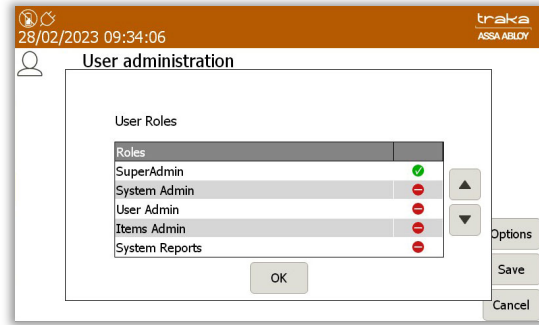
28/02/2023 09:34:06

traka
ASSA ABLOY

User administration

User Roles

| Roles | |
|---|---|
| SuperAdmin | |
| System Admin | |
| User Admin | |
| Items Admin | |
| System Reports | |

OK

Options

Save

Cancel